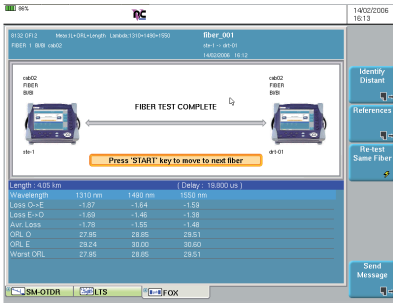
86%

14/02/2006
16:13

8132 GFL2 Meas:(L+ORL+Length Lambda:1310+1490+1550
FIBER 1 BIBI cab02

fiber_001
ste-1 -> dri-01
14/02/2006 16:12

cab02
FIBER
BIBI

cab02
FIBER
BIBI

FIBER TEST COMPLETE

ste-1

dri-01

Press 'START' key to move to next fiber

Identify Distant

References

Re-test Same Fiber

Length : 4.05 km ( Delay : 19.800 us )

| Wavelength | 1310 nm | 1490 nm | 1550 nm |
|---|---|---|---|
| Loss O->E | -1.87 | -1.64 | -1.59 |
| Loss E->O | -1.69 | -1.46 | -1.38 |
| Avr. Loss | -1.78 | -1.55 | -1.48 |
| ORL O | 27.95 | 29.85 | 29.51 |
| ORL E | 29.24 | 30.00 | 30.60 |
| Worst ORL | 27.95 | 29.85 | 29.51 |

Send Message

SM-OTDR
LTS
FOX